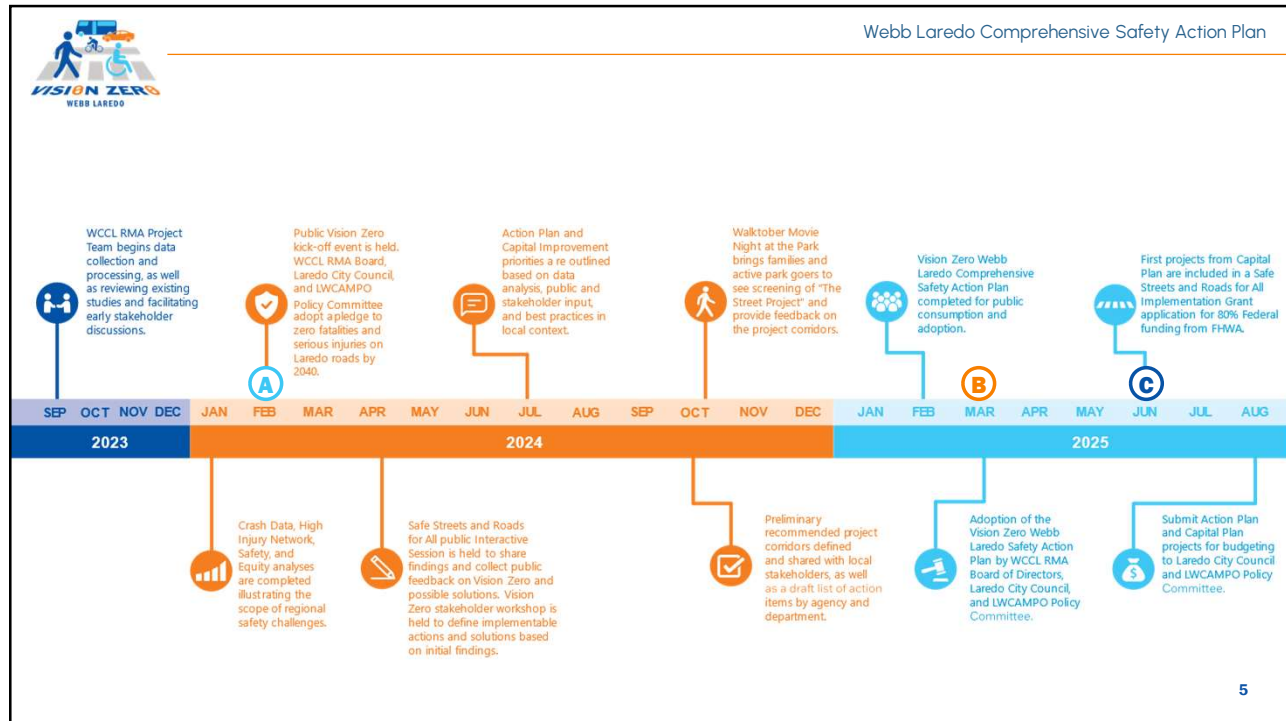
VISION ZERO
WEBB LAREDO

Webb Laredo Comprehensive Safety Action Plan

WCCL RMA Project Team begins data collection and processing, as well as reviewing existing studies and facilitating early stakeholder discussions.

Public Vision Zero kick-off event is held. WCCL RMA Board, Laredo City Council, and LWCAMPO Policy Committee adopt apledge to zero fatalities and serious injuries on Laredo roads by 2040.

Action Plan and Capital Improvement priorities a re outlined based on data analysis, public and stakeholder input, and best practices in local context.

Walktober Movie Night at the Park brings families and active park goers to see screening of "The Street Project" and provide feedback on the project corridors.

Vision Zero Webb Laredo Comprehensive Safety Action Plan completed for public consumption and adoption.

First projects from Capital Plan are included in a Safe Streets and Roads for All Implementation Grant application for 80% Federal funding from FHWA.

A

B

C

SEP OCT NOV DEC JAN FEB MAR APR MAY JUN JUL AUG SEP OCT NOV DEC JAN FEB MAR APR MAY JUN JUL AUG

2023

2024

2025

Crash Data, High Injury Network, Safety, and Equity analyses are completed illustrating the scope of regional safety challenges.

Safe Streets and Roads for All public Interactive Session is held to share findings and collect public feedback on Vision Zero and possible solutions. Vision Zero stakeholder workshop is held to define implementable actions and solutions based on initial findings.

Preliminary recommended project corridors defined and shared with local stakeholders, as well as a draft list of action items by agency and department.

Adoption of the Vision Zero Webb Laredo Safety Action Plan by WCCL RMA Board of Directors, Laredo City Council, and LWCAMPO Policy Committee.

Submit Action Plan and Capital Plan projects for budgeting to Laredo City Council and LWCAMPO Policy Committee.

5